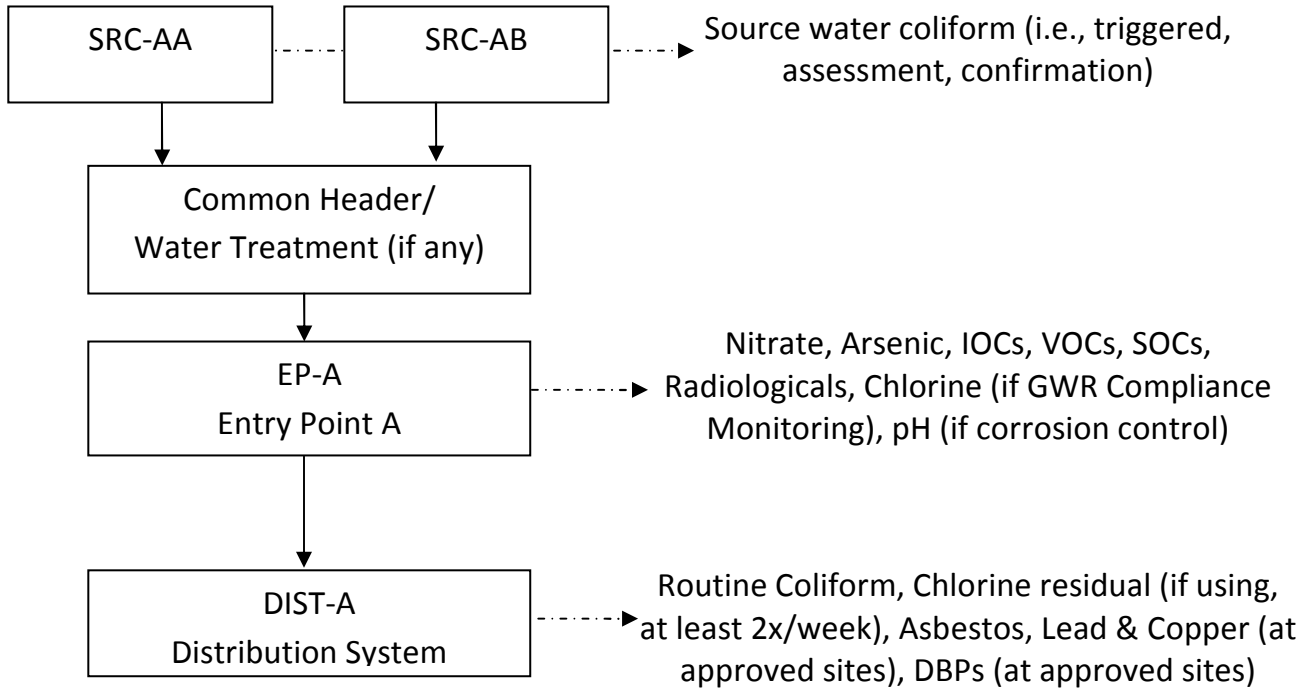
SRC-AA

SRC-AB

Source water coliform (i.e., triggered, assessment, confirmation)

Common Header/
Water Treatment (if any)

EP-A
Entry Point A

Nitrate, Arsenic, IOCs, VOCs, SOCs, Radiologicals, Chlorine (if GWR Compliance Monitoring), pH (if corrosion control)

DIST-A
Distribution System

Routine Coliform, Chlorine residual (if using, at least 2x/week), Asbestos, Lead & Copper (at approved sites), DBPs (at approved sites)